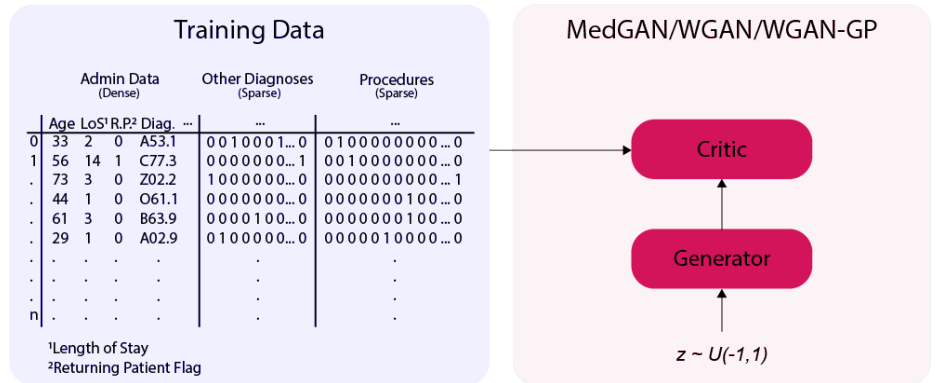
Training Data

Admin Data (Dense)

Other Diagnoses (Sparse)

Procedures (Sparse)

| | Age | LoS¹ | R.P.² | Diag. | ··· | ... | ... |
|---|---|---|---|---|---|---|---|
| 0 | 33 | 2 | 0 | A53.1 | | 0 0 1 0 0 0 1 ... 0 | 0 1 0 0 0 0 0 0 0 0 ... 0 |
| 1 | 56 | 14 | 1 | C77.3 | | 0 0 0 0 0 0 0 ... 1 | 0 0 1 0 0 0 0 0 0 0 ... 0 |
| . | 73 | 3 | 0 | Z02.2 | | 1 0 0 0 0 0 0 ... 0 | 0 0 0 0 0 0 0 0 0 0 ... 1 |
| . | 44 | 1 | 0 | O61.1 | | 0 0 0 0 0 0 0 ... 0 | 0 0 0 0 0 0 0 1 0 0 ... 0 |
| . | 61 | 3 | 0 | B63.9 | | 0 0 0 0 1 0 0 ... 0 | 0 0 0 0 0 0 0 1 0 0 ... 0 |
| . | 29 | 1 | 0 | A02.9 | | 0 1 0 0 0 0 0 ... 0 | 0 0 0 0 0 1 0 0 0 0 ... 0 |
| . | . | . | . | . | | . | . |
| . | . | . | . | . | | . | . |
| . | . | . | . | . | | . | . |
| n | . | . | . | . | | . | . |

¹Length of Stay
²Returning Patient Flag

MedGAN/WGAN/WGAN-GP

Critic

Generator

$z \sim U(-1,1)$